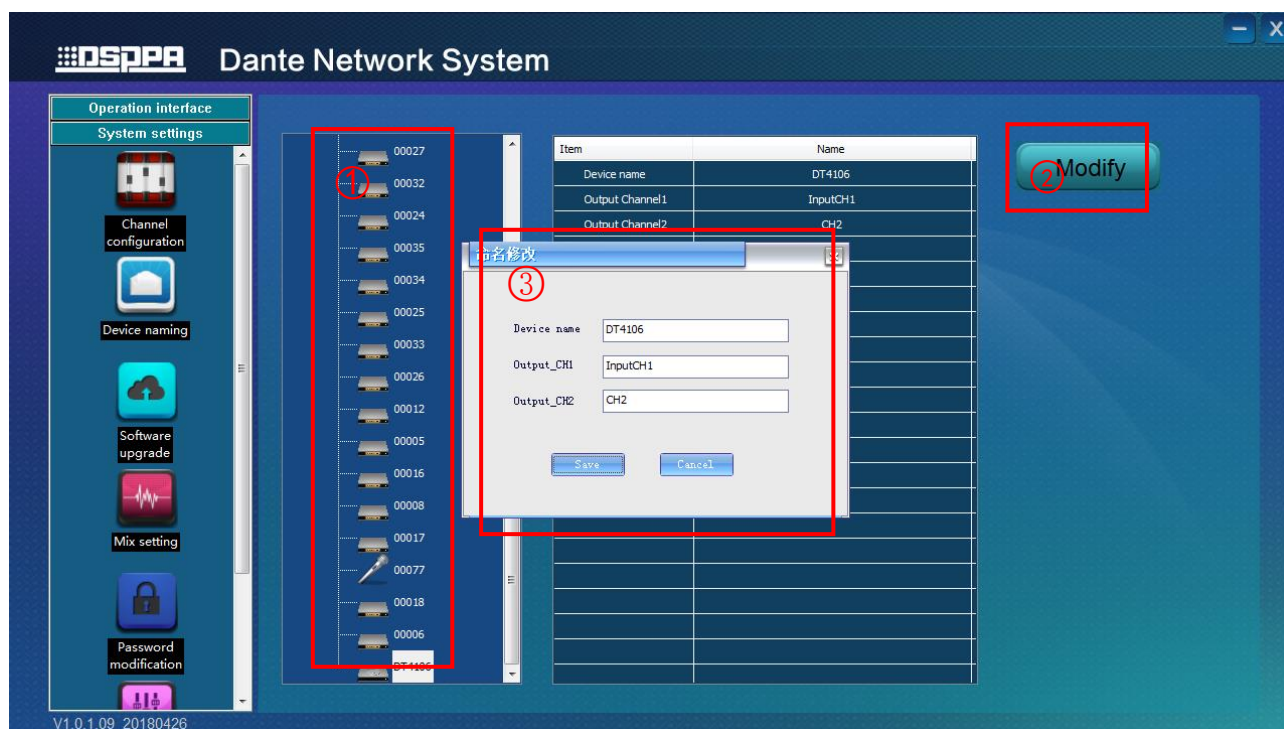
DSPPA Dante Network System

Operation interface
System settings
Channel configuration
Device naming
Software upgrade
Mix setting
Password modification

00027
①
00032
00024
00035
00034
00025
00033
00026
00012
00005
00016
00008
00017
00077
00018
00006
DT4106

| Item | Name |
|---|---|
| Device name | DT4106 |
| Output Channel1 | InputCH1 |
| Output Channel2 | CH2 |

②Modify

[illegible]名修改
③
Device name DT4106
Output_CH1 InputCH1
Output_CH2 CH2
Save Cancel

V1.0.1.09_20180426